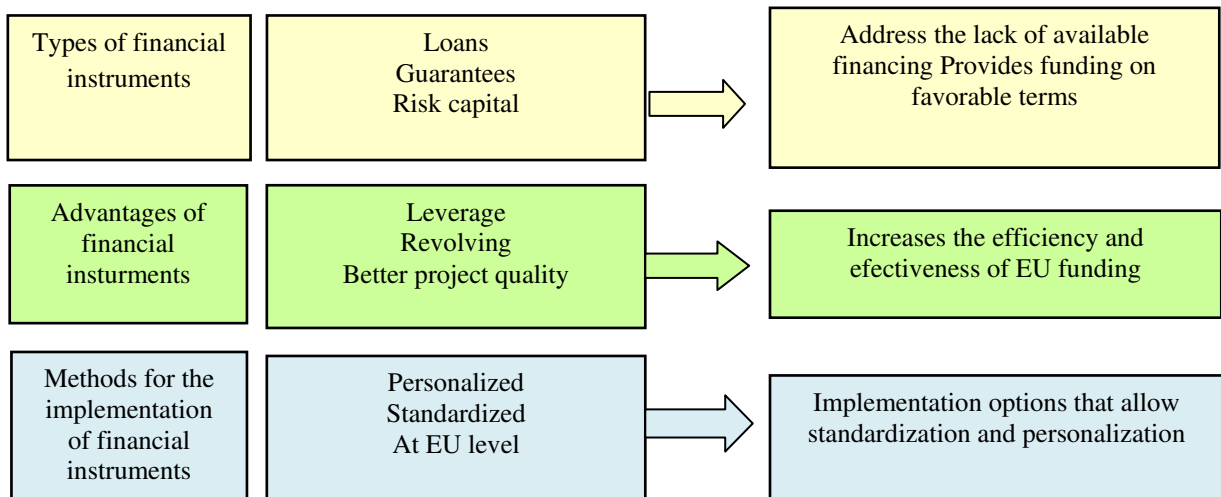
Types of financial instruments

Loans
Guarantees
Risk capital

Address the lack of available financing Provides funding on favorable terms

Advantages of financial insturments

Leverage
Revolving
Better project quality

Increases the efficiency and efectiveness of EU funding

Methods for the implementation of financial instruments

Personalized
Standardized
At EU level

Implementation options that allow standardization and personalization